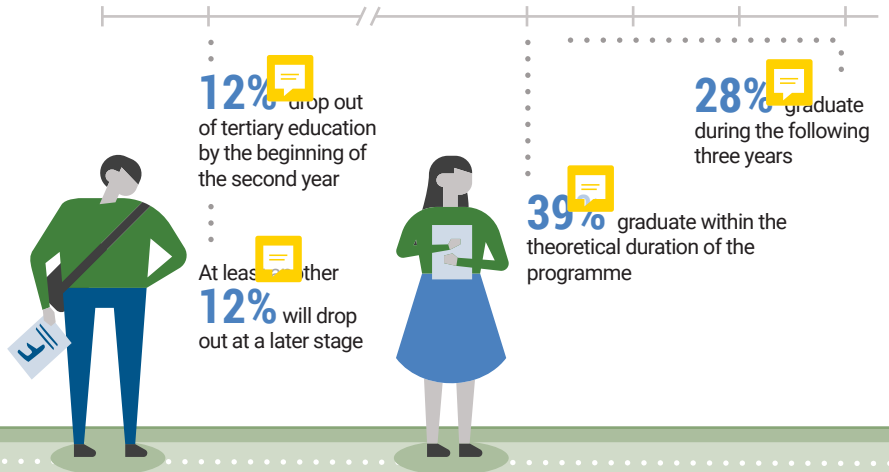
12% drop out of tertiary education by the beginning of the second year

At least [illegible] other 12% will drop out at a later stage

28% graduate during the following three years

39% graduate within the theoretical duration of the programme